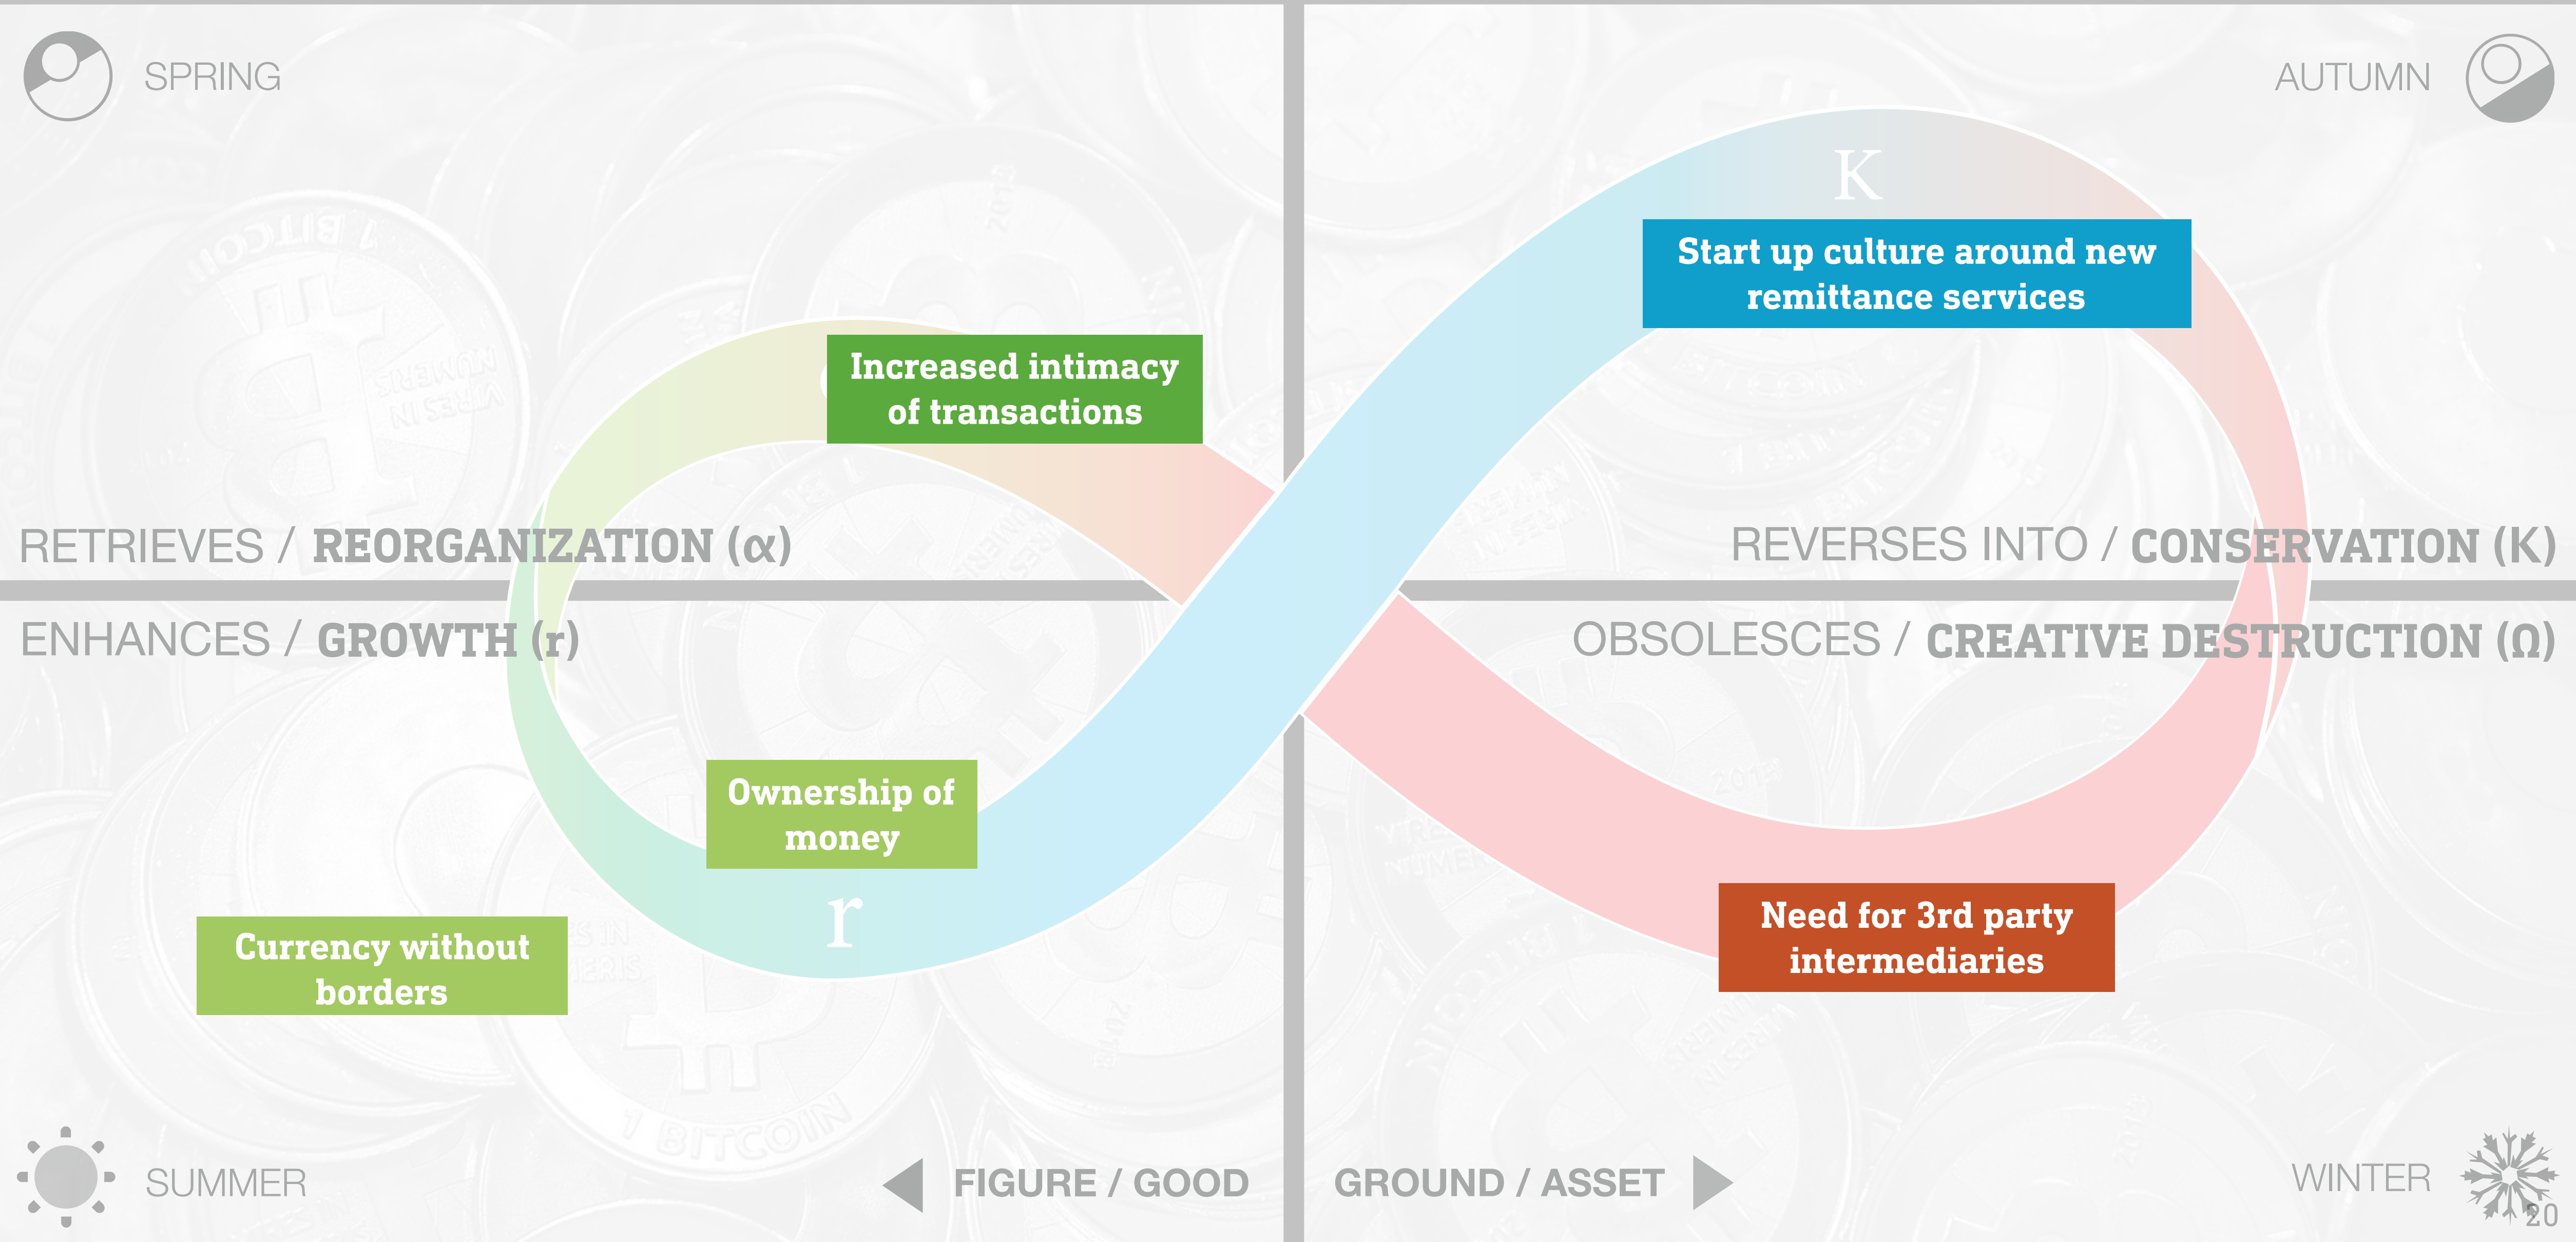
SPRING

AUTUMN

K

Start up culture around new remittance services

Increased intimacy of transactions

RETRIEVES / REORGANIZATION (α)

REVERSES INTO / CONSERVATION (K)

ENHANCES / GROWTH (r)

OBSOLESCES / CREATIVE DESTRUCTION (Ω)

Ownership of money

r

Currency without borders

Need for 3rd party intermediaries

SUMMER

FIGURE / GOOD

GROUND / ASSET

WINTER

20